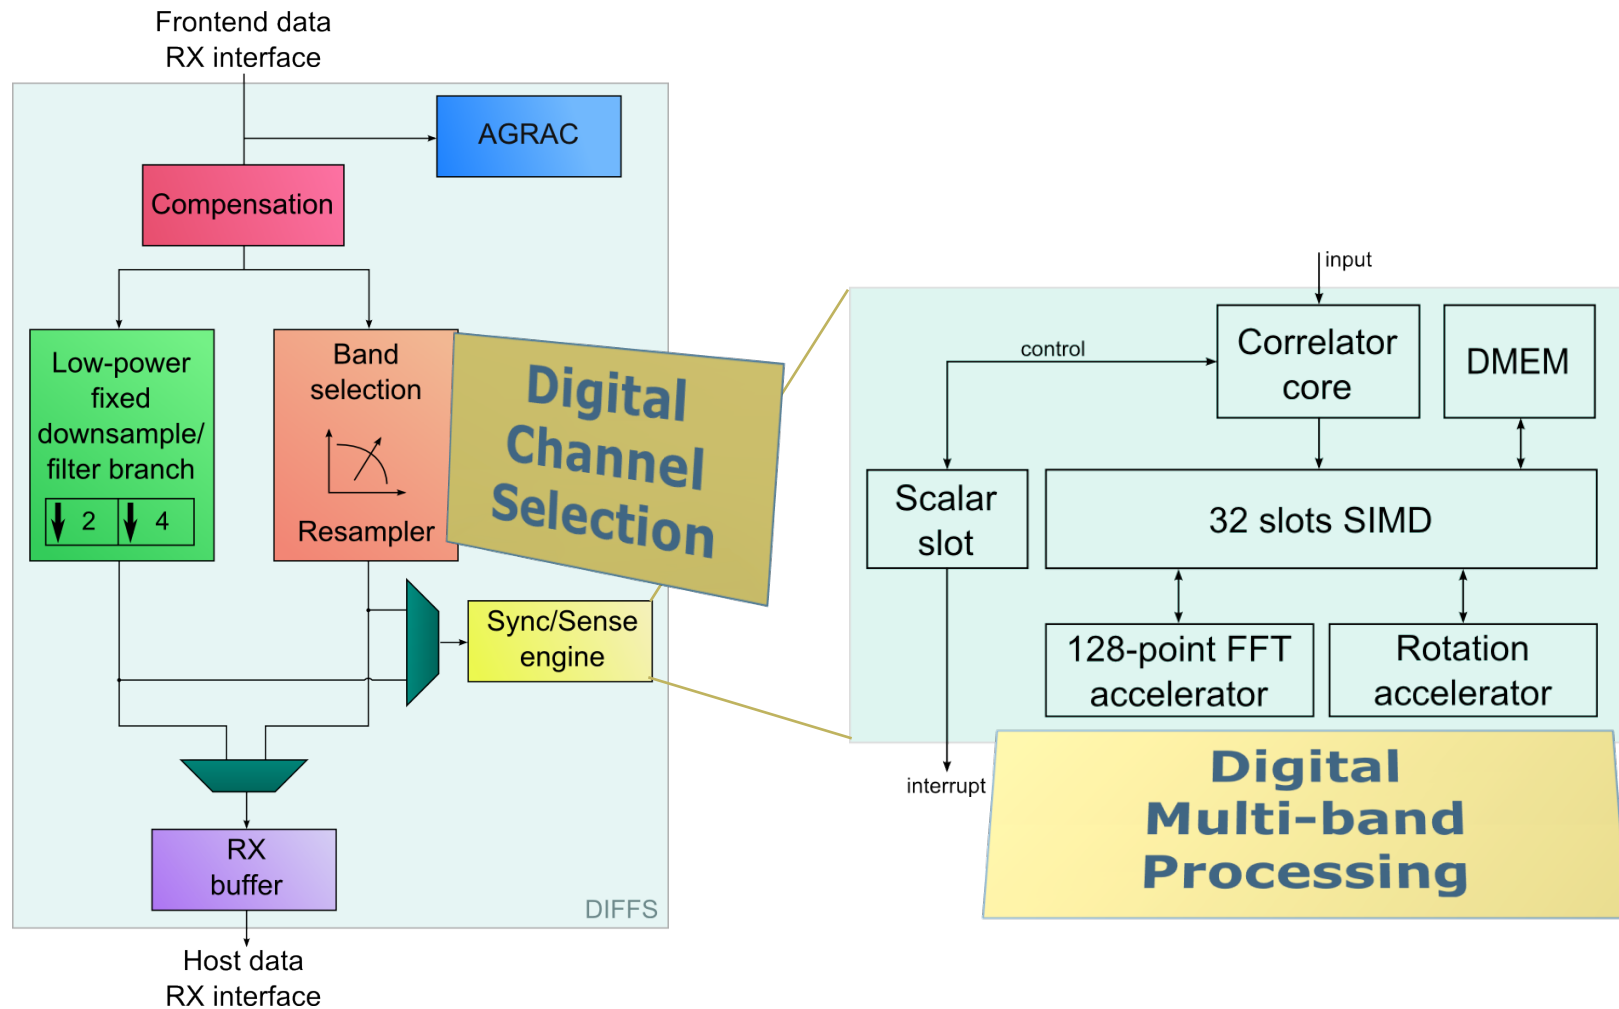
Frontend data
RX interface

AGRAC

Compensation

Low-power fixed downsample/ filter branch

2

4

Band selection

Resampler

Digital Channel Selection

Sync/Sense engine

RX buffer

DIFFS

Host data
RX interface

input

control

Correlator core

DMEM

Scalar slot

32 slots SIMD

128-point FFT accelerator

Rotation accelerator

interrupt

Digital Multi-band Processing